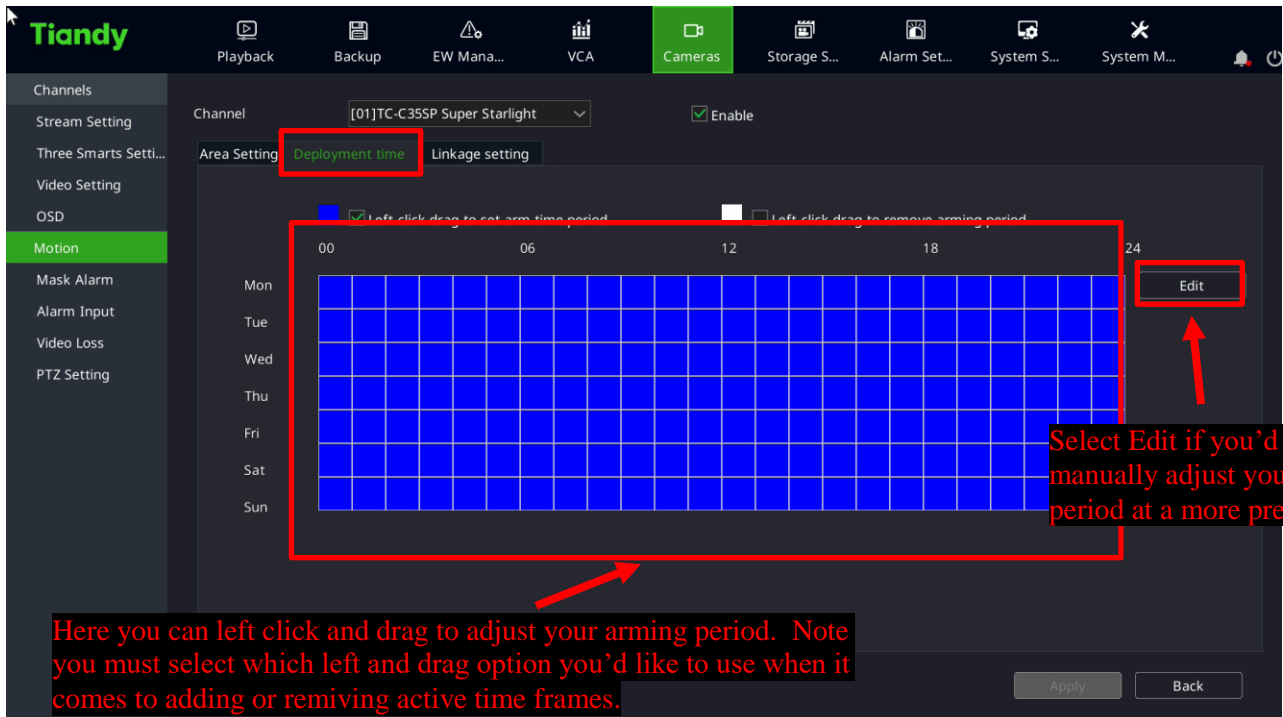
Tiandy

Playback Backup EW Mana... VCA Cameras Storage S... Alarm Set... System S... System M...

Channels
Stream Setting
Three Smarts Setti...
Video Setting
OSD
Motion
Mask Alarm
Alarm Input
Video Loss
PTZ Setting

Channel [01]TC-C35SP Super Starlight

Enable

Area Setting Deployment time Linkage setting

Left click drag to set arm time period

Left click drag to remove arming period

00 06 12 18 24

Mon
Tue
Wed
Thu
Fri
Sat
Sun

Edit

Select Edit if you'd manually adjust you period at a more pre

Here you can left click and drag to adjust your arming period. Note you must select which left and drag option you'd like to use when it comes to adding or remiving active time frames.

Apply Back